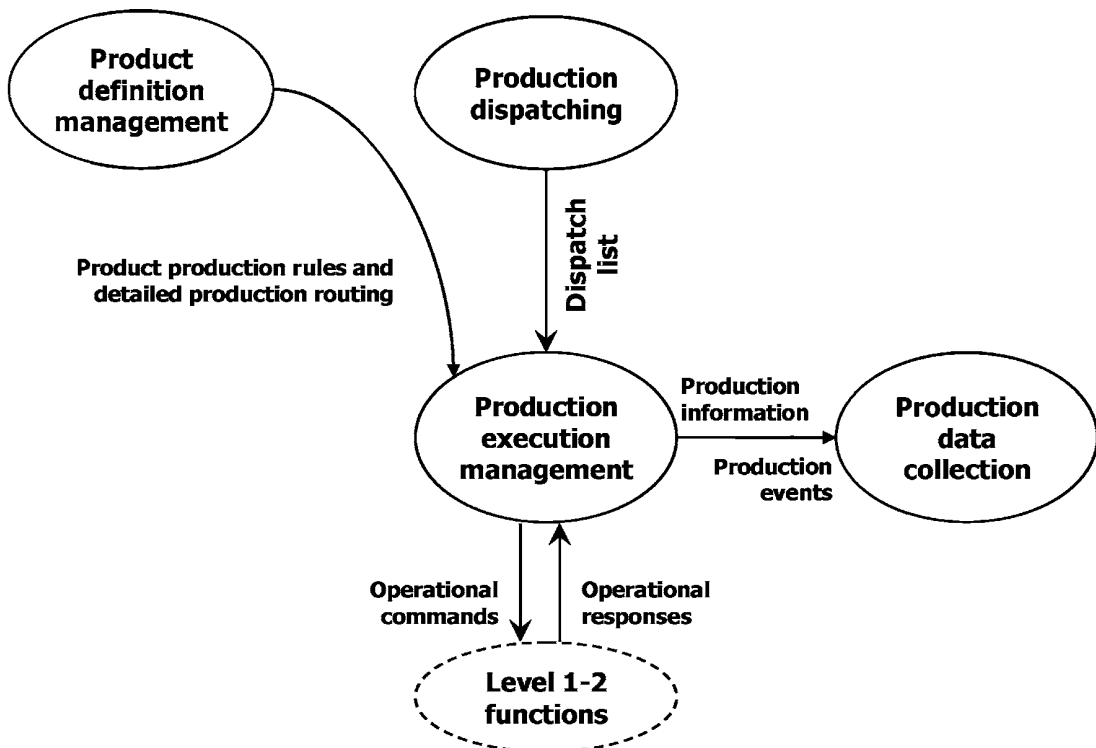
Product definition management

Production dispatching

Dispatch list

Product production rules and detailed production routing

Production execution management

Production information

Production events

Production data collection

Operational commands

Operational responses

Level 1-2 functions